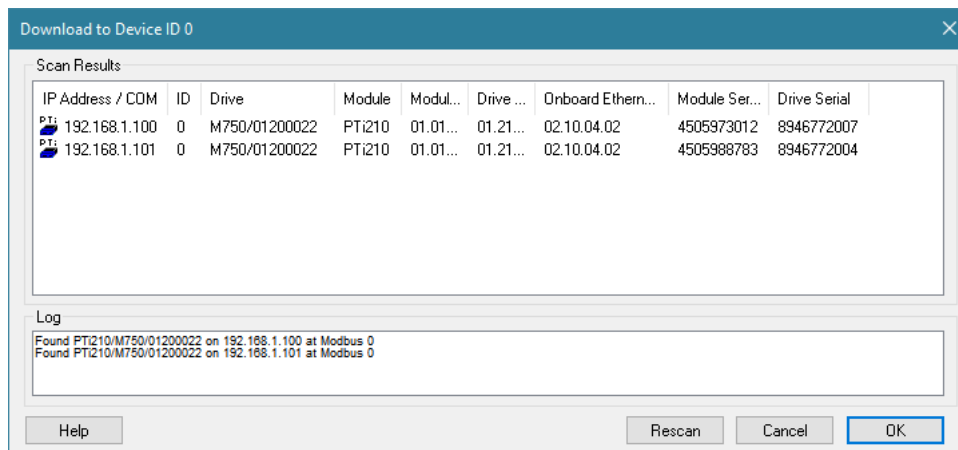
Download to Device ID 0

Scan Results

| IP Address / COM | ID | Drive | Module | Modul... | Drive ... | Onboard Ethern... | Module Ser... | Drive Serial |
|---|---|---|---|---|---|---|---|---|
| PTi 192.168.1.100 | 0 | M750/01200022 | PTi210 | 01.01... | 01.21... | 02.10.04.02 | 4505973012 | 8946772007 |
| PTi 192.168.1.101 | 0 | M750/01200022 | PTi210 | 01.01... | 01.21... | 02.10.04.02 | 4505988783 | 8946772004 |

Log

Found PTi210/M750/01200022 on 192.168.1.100 at Modbus 0
Found PTi210/M750/01200022 on 192.168.1.101 at Modbus 0

Help Rescan Cancel OK